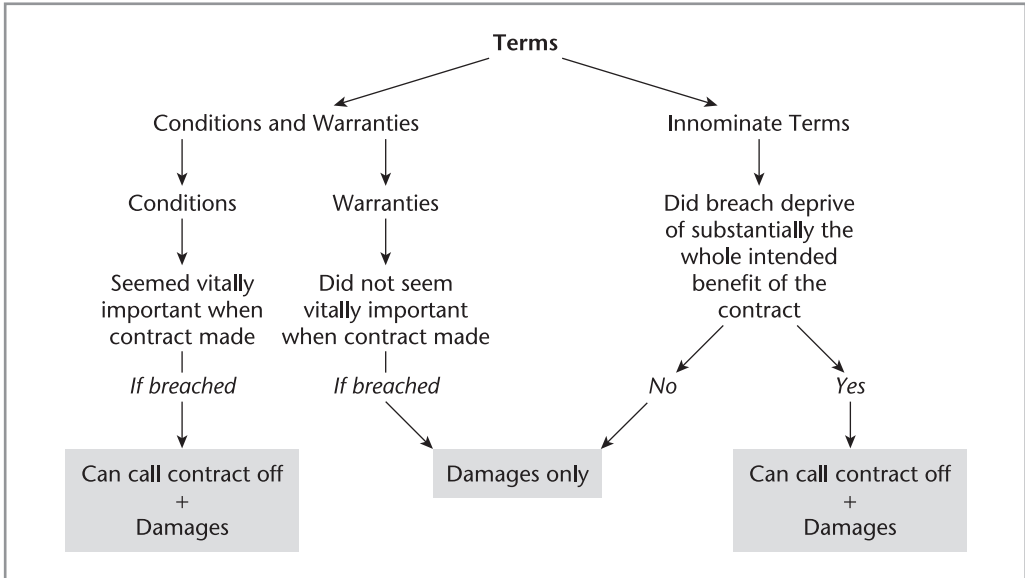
Terms

Conditions and Warranties

Innominate Terms

Conditions

Warranties

Did breach deprive of substantially the whole intended benefit of the contract

Seemed vitally important when contract made

Did not seem vitally important when contract made

If breached

If breached

No

Yes

Can call contract off + Damages

Damages only

Can call contract off + Damages